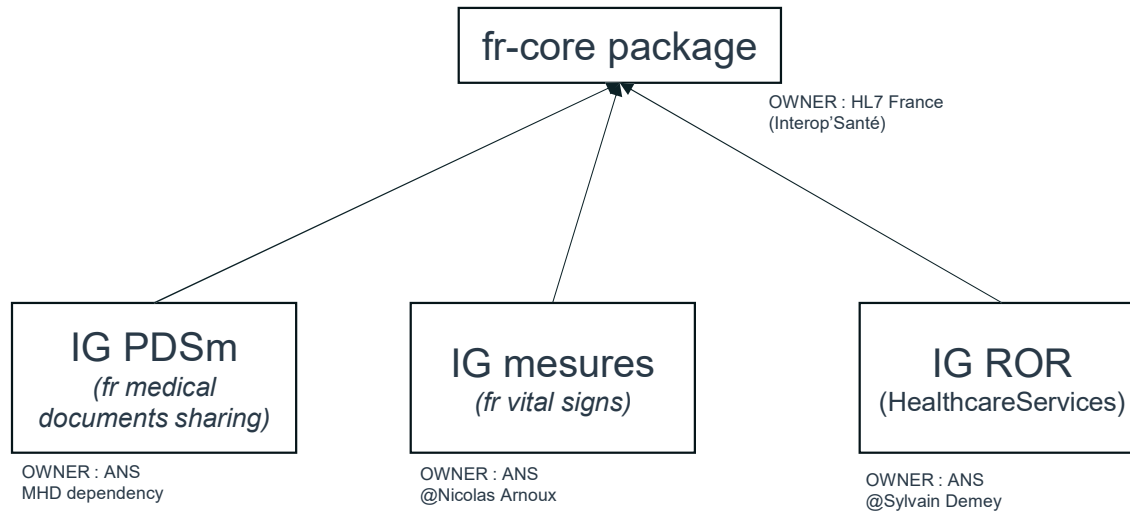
fr-core package

OWNER : HL7 France
(Interop'Santé)

IG PDSm
(fr medical documents sharing)

OWNER : ANS
MHD dependency

IG mesures
(fr vital signs)

OWNER : ANS
@Nicolas Arnoux

IG ROR
(HealthcareServices)

OWNER : ANS
@Sylvain Demey